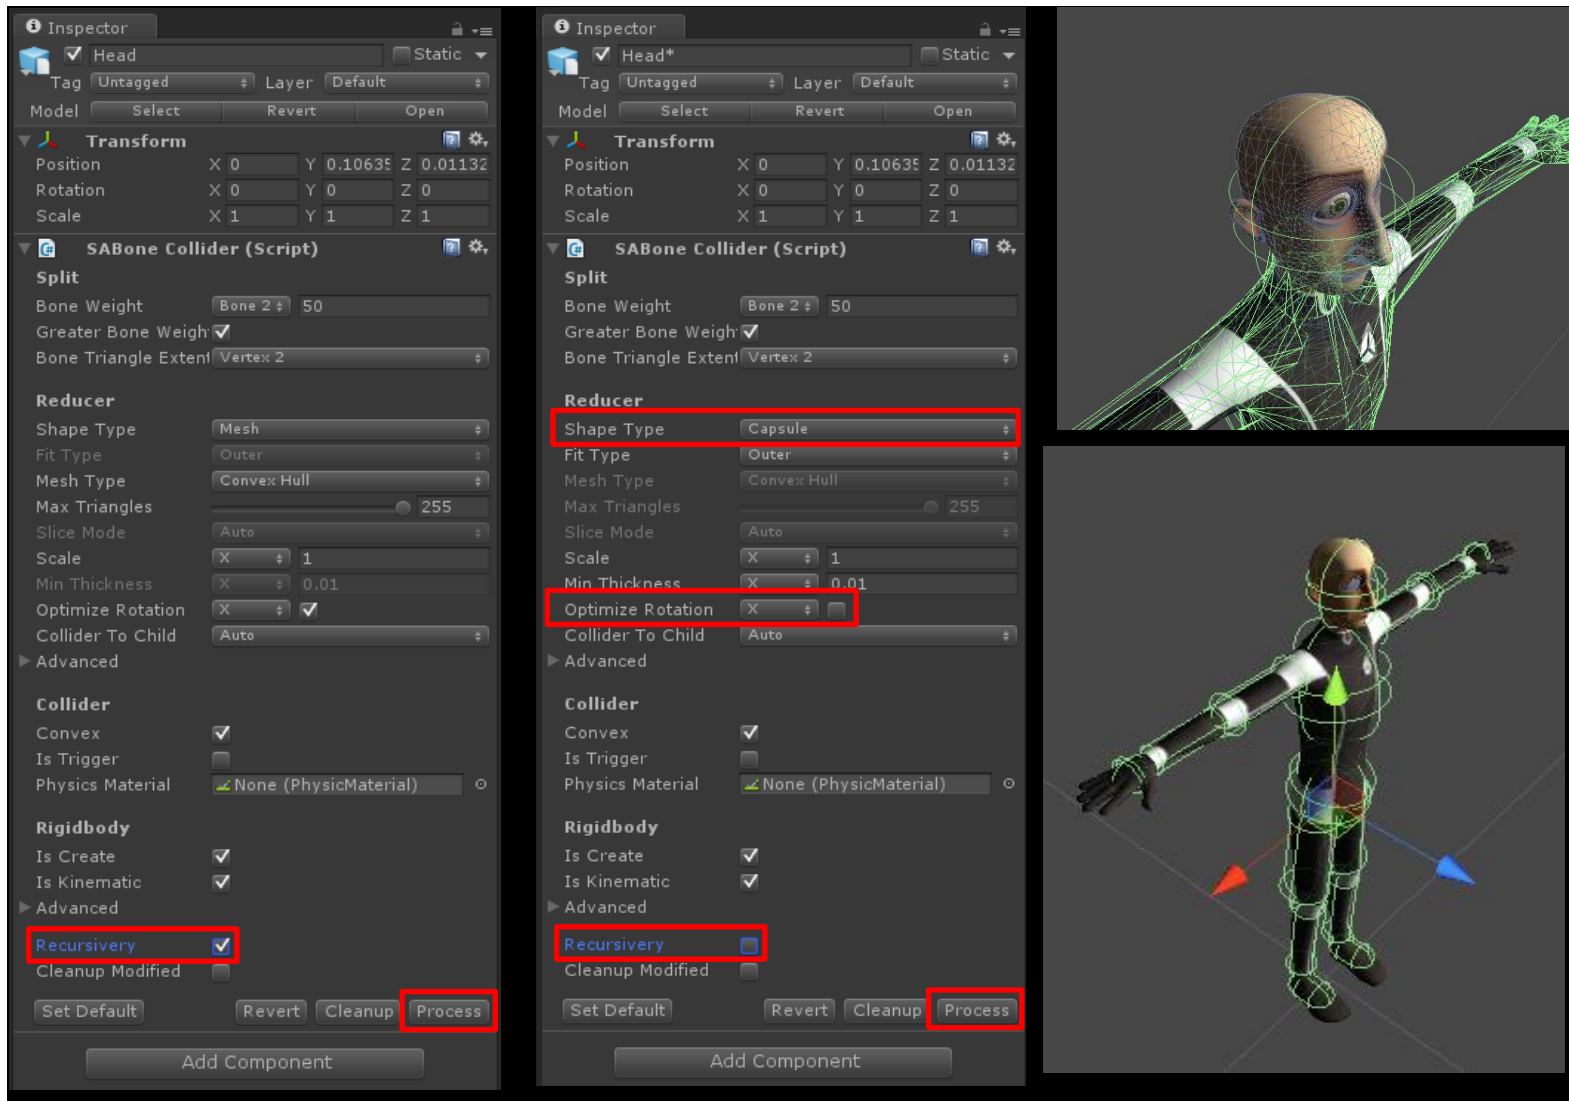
Inspector

Head
Static
Tag Untagged
Layer Default
Model Select Revert Open

Transform
Position X 0 Y 0.10635 Z 0.01132
Rotation X 0 Y 0 Z 0
Scale X 1 Y 1 Z 1

SABone Collider (Script)
Split
Bone Weight Bone 2 50
Greater Bone Weigh
Bone Triangle Extent Vertex 2

Reducer
Shape Type Mesh
Fit Type Outer
Mesh Type Convex Hull
Max Triangles 255
Slice Mode Auto
Scale X 1
Min Thickness X 0.01
Optimize Rotation X
Collider To Child Auto
Advanced

Collider
Convex
Is Trigger
Physics Material None (PhysicMaterial)

Rigidbody
Is Create
Is Kinematic
Advanced

Recursivery
Cleanup Modified

Set Default Revert Cleanup Process

Add Component

Inspector

Head*
Static
Tag Untagged
Layer Default
Model Select Revert Open

Transform
Position X 0 Y 0.10635 Z 0.01132
Rotation X 0 Y 0 Z 0
Scale X 1 Y 1 Z 1

SABone Collider (Script)
Split
Bone Weight Bone 2 50
Greater Bone Weigh
Bone Triangle Extent Vertex 2

Reducer
Shape Type Capsule
Fit Type Outer
Mesh Type Convex Hull
Max Triangles 255
Slice Mode Auto
Scale X 1
Min Thickness X 0.01
Optimize Rotation X
Collider To Child Auto
Advanced

Collider
Convex
Is Trigger
Physics Material None (PhysicMaterial)

Rigidbody
Is Create
Is Kinematic
Advanced

Recursivery
Cleanup Modified

Set Default Revert Cleanup Process

Add Component